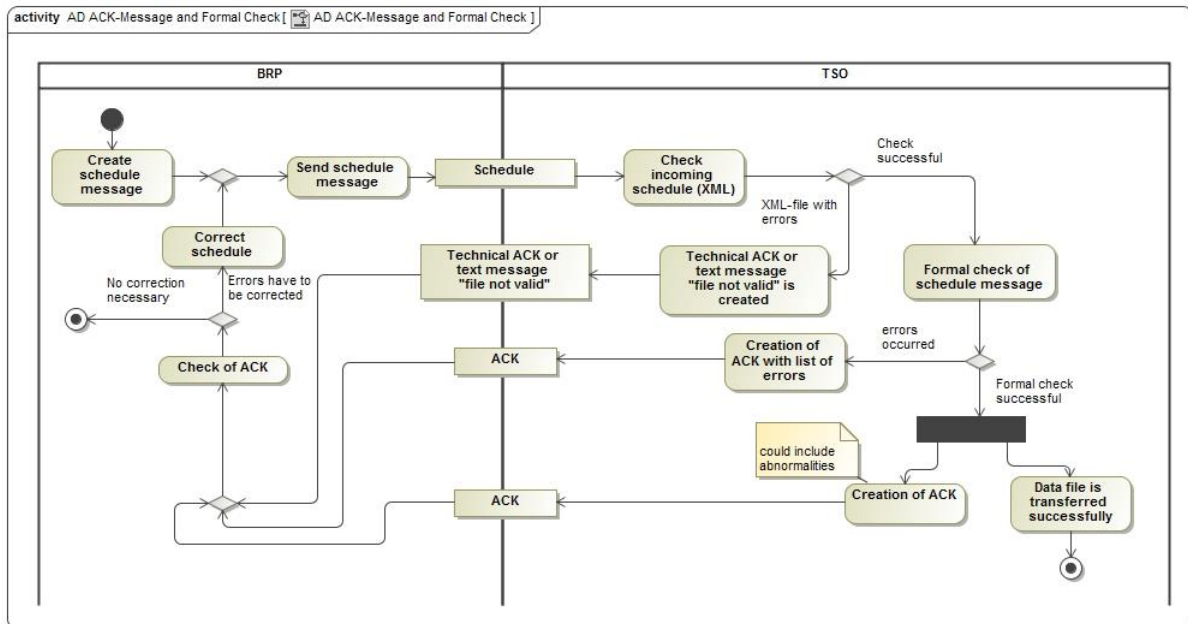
activity AD ACK-Message and Formal Check [ AD ACK-Message and Formal Check ]

BRP

TSO

Create schedule message

Send schedule message

Schedule

Check incoming schedule (XML)

Check successful

XML-file with errors

Correct schedule

Technical ACK or text message "file not valid"

Technical ACK or text message "file not valid" is created

Formal check of schedule message

No correction necessary

Errors have to be corrected

errors occurred

ACK

Creation of ACK with list of errors

Check of ACK

Formal check successful

could include abnormalities

ACK

Creation of ACK

Data file is transferred successfully